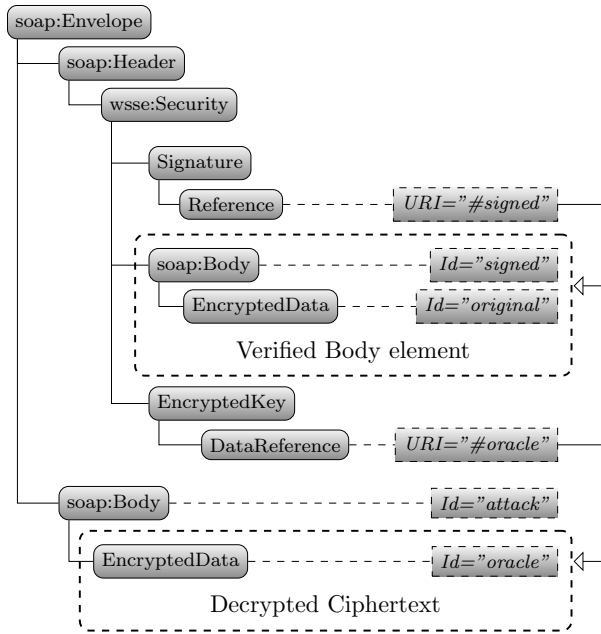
soap:Envelope

soap:Header

wsse:Security

Signature

Reference

URI="#signed"

soap:Body

Id="signed"

EncryptedData

Id="original"

Verified Body element

EncryptedKey

DataReference

URI="#oracle"

soap:Body

Id="attack"

EncryptedData

Id="oracle"

Decrypted Ciphertext